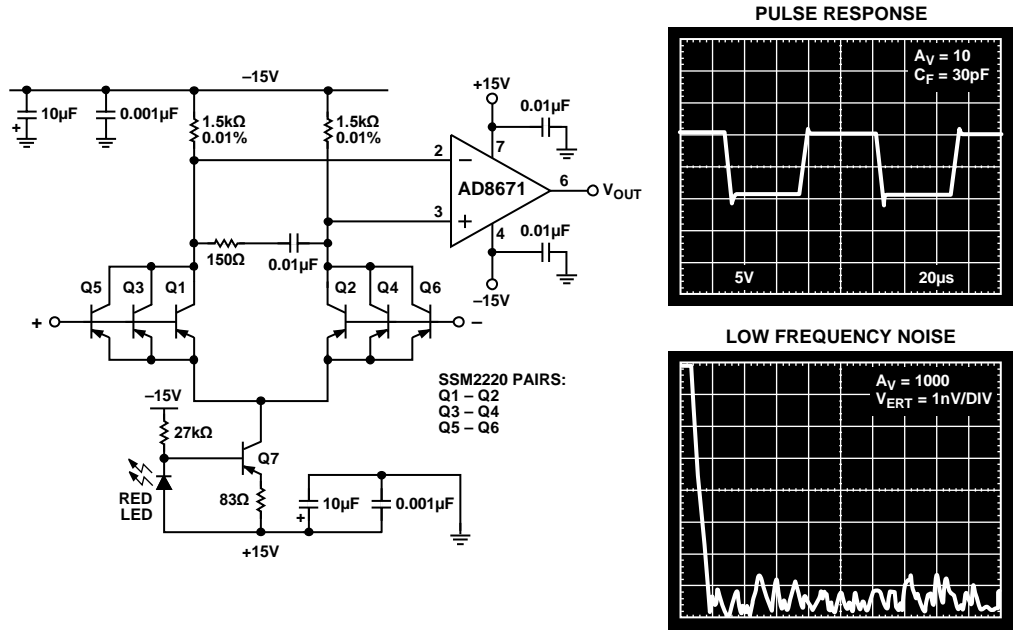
–15V

10µF

0.001µF

1.5kΩ
0.01%

1.5kΩ
0.01%

+15V

0.01µF

2

7

–

AD8671

6

V$_{OUT}$

3

+

4

0.01µF

150Ω

0.01µF

–15V

Q5

Q3

Q1

Q2

Q4

Q6

+

–

SSM2220 PAIRS:
Q1 – Q2
Q3 – Q4
Q5 – Q6

–15V

27kΩ

Q7

RED
LED

83Ω

10µF

0.001µF

+15V

PULSE RESPONSE

A$_V$ = 10
C$_F$ = 30pF

5V

20µs

LOW FREQUENCY NOISE

A$_V$ = 1000
V$_{ERT}$ = 1nV/DIV